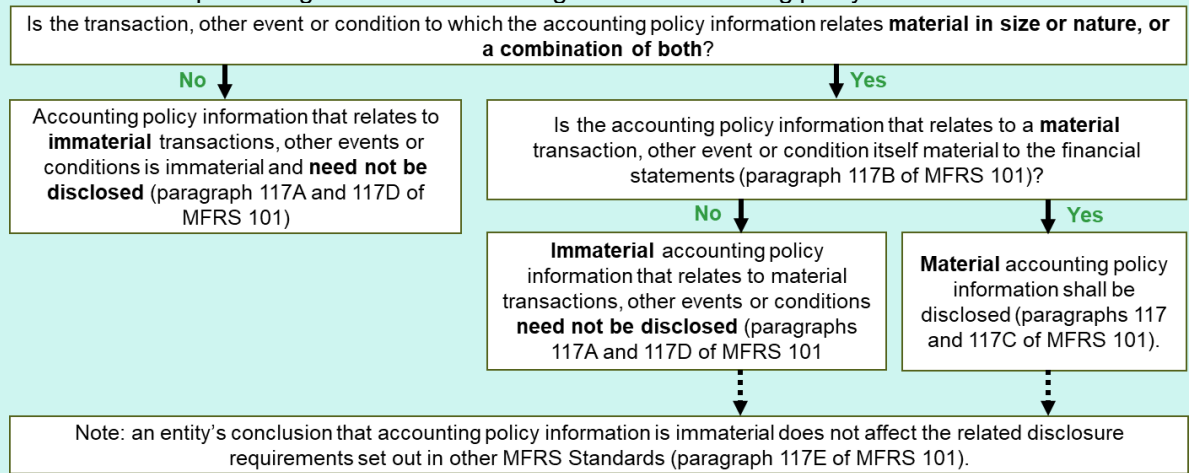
Is the transaction, other event or condition to which the accounting policy information relates **material in size or nature, or a combination of both**?

No

Accounting policy information that relates to **immaterial** transactions, other events or conditions is immaterial and **need not be disclosed** (paragraph 117A and 117D of MFRS 101)

Yes

Is the accounting policy information that relates to a **material** transaction, other event or condition itself material to the financial statements (paragraph 117B of MFRS 101)?

No

**Immaterial** accounting policy information that relates to material transactions, other events or conditions **need not be disclosed** (paragraphs 117A and 117D of MFRS 101

Yes

**Material** accounting policy information shall be disclosed (paragraphs 117 and 117C of MFRS 101).

Note: an entity's conclusion that accounting policy information is immaterial does not affect the related disclosure requirements set out in other MFRS Standards (paragraph 117E of MFRS 101).